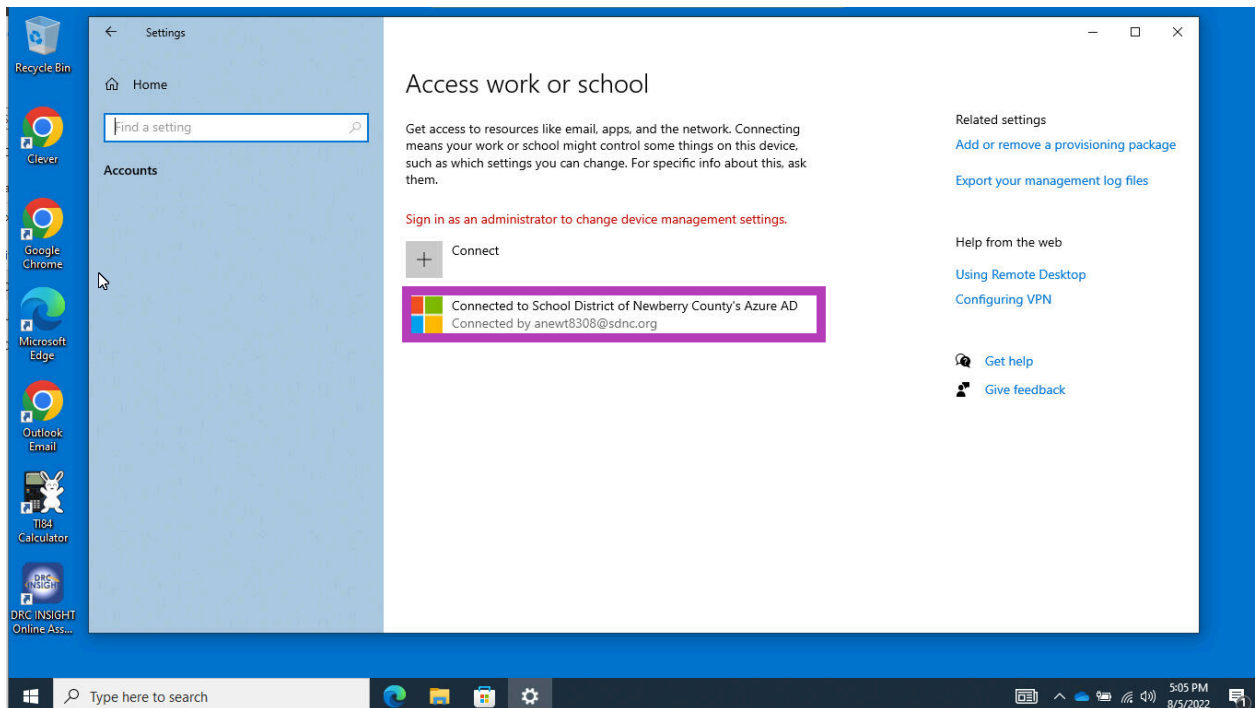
Recycle Bin

Clever

Google Chrome

Microsoft Edge

Outlook Email

TI84 Calculator

DRC INSIGHT

DRC INSIGHT Online Ass...

Settings

Home

Find a setting

Accounts

Access work or school

Get access to resources like email, apps, and the network. Connecting means your work or school might control some things on this device, such as which settings you can change. For specific info about this, ask them.

Sign in as an administrator to change device management settings.

Connect

Connected to School District of Newberry County's Azure AD
Connected by anewt8308@sdnc.org

Related settings

Add or remove a provisioning package

Export your management log files

Help from the web

Using Remote Desktop

Configuring VPN

Get help

Give feedback

Type here to search

5:05 PM
8/5/2022